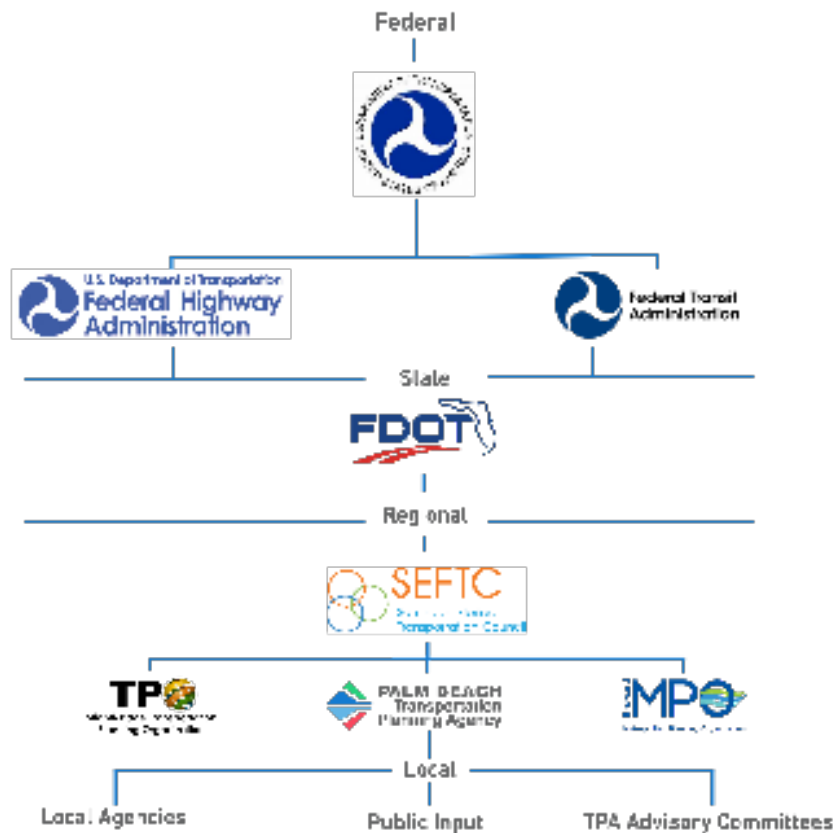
Federal

U.S. Department of Transportation
Federal Highway Administration

Federal Transit Administration

State

FDOT

Regional

SEFTC
Transportation Council

TPO

PALM BEACH
Transportation Planning Agency

MPO

Local

Local Agencies

Public Input

TPA Advisory Committees